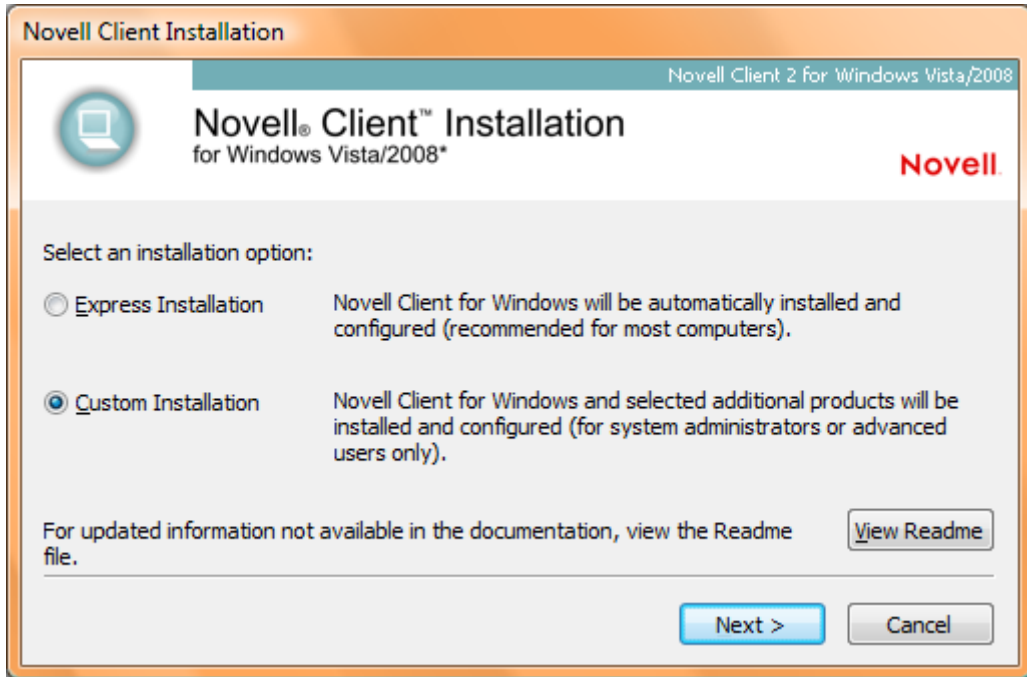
Novell Client Installation

Novell Client 2 for Windows Vista/2008

Novell® Client™ Installation
for Windows Vista/2008*

Novell.

Select an installation option:

Express Installation

Novell Client for Windows will be automatically installed and configured (recommended for most computers).

Custom Installation

Novell Client for Windows and selected additional products will be installed and configured (for system administrators or advanced users only).

For updated information not available in the documentation, view the Readme file.

View Readme

Next >

Cancel